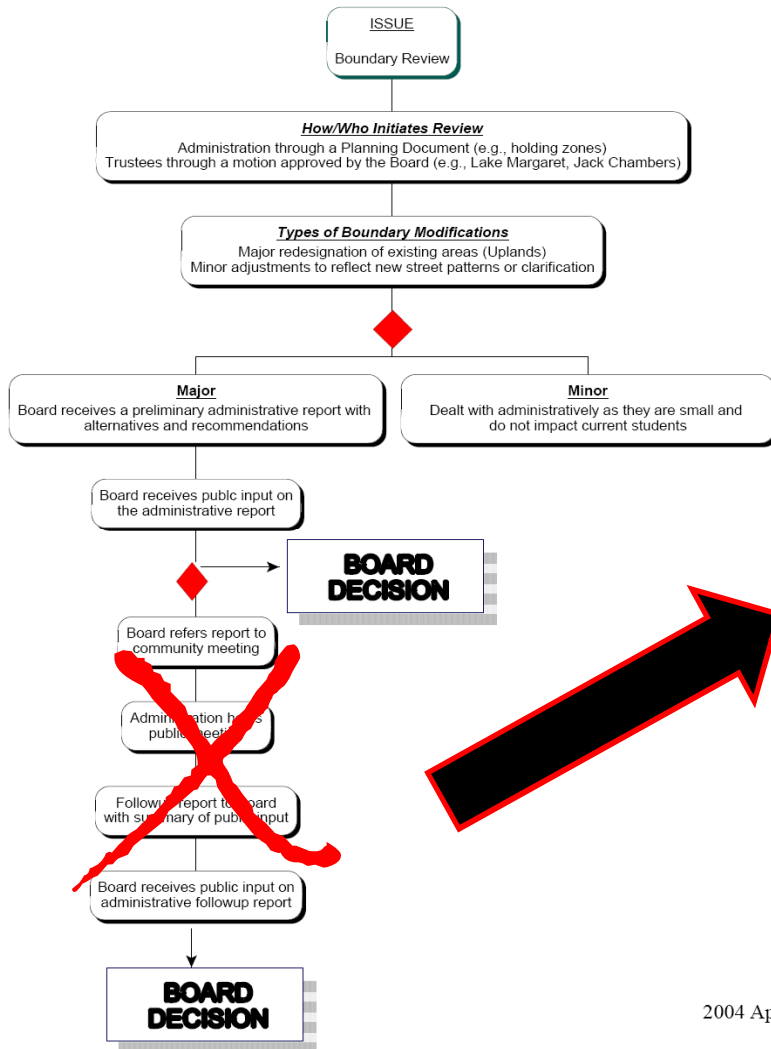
ISSUE

Boundary Review

How/Who Initiates Review
Administration through a Planning Document (e.g., holding zones)
Trustees through a motion approved by the Board (e.g., Lake Margaret, Jack Chambers)

Types of Boundary Modifications
Major redesignation of existing areas (Uplands)
Minor adjustments to reflect new street patterns or clarification

Major
Board receives a preliminary administrative report with alternatives and recommendations

Minor
Dealt with administratively as they are small and do not impact current students

Board receives publc input on the administrative report

BOARD DECISION

Board refers report to community meeting

Admin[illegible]ation h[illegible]s public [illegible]eeti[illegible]

Followu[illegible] report t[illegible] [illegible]oard with su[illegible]mary of publ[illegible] input

Board receives public input on administrative followup report

BOARD DECISION

2004 Ap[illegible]